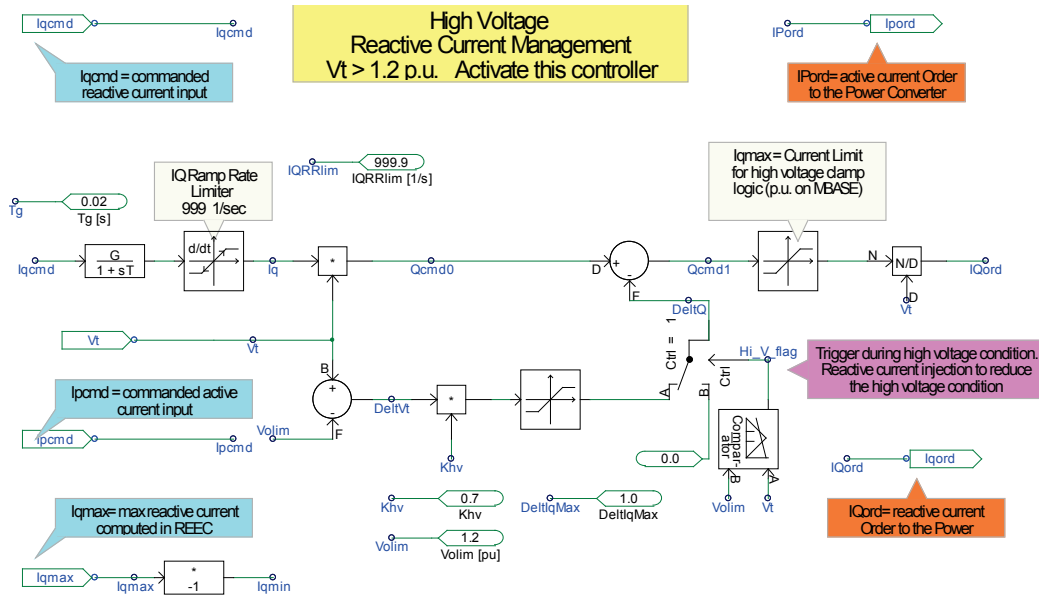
Iqcmd
Iqcmd

High Voltage
Reactive Current Management
Vt > 1.2 p.u.   Activate this controller

IPord
Ipord

Iqcmd = commanded reactive current input

IPord= active current Order to the Power Converter

IQ Ramp Rate Limiter
999 1/sec

IQRRlim
999.9
IQRRlim [1/s]

Iqmax = Current Limit for high voltage clamp logic (p.u. on MBASE)

0.02
Tg
Tg [s]

Iqcmd
G
1 + sT
d/dt
Iq
*
Qcmd0
D
+
-
Qcmd1
N
N/D
IQord
F
D
DeltQ
Vt
Vt
Vt
Ctrl = 1
Hi_V_flag
Trigger during high voltage condition. Reactive current injection to reduce the high voltage condition
B
+
-
DeltVt
*
A
Ctrl
B
Ipcmd = commanded active current input
Ipcmd
Vlim
Ipcmd
F
Compar-ator
0.0
Khv
B
A
IQord
Iqord
Khv
0.7
Khv
DeltIqMax
1.0
DeltIqMax
Volim
Vt
Iqmax= max reactive current computed in REEC
Volim
1.2
Volim [pu]
IQord= reactive current Order to the Power
Iqmax
Iqmax
*
-1
Iqmin